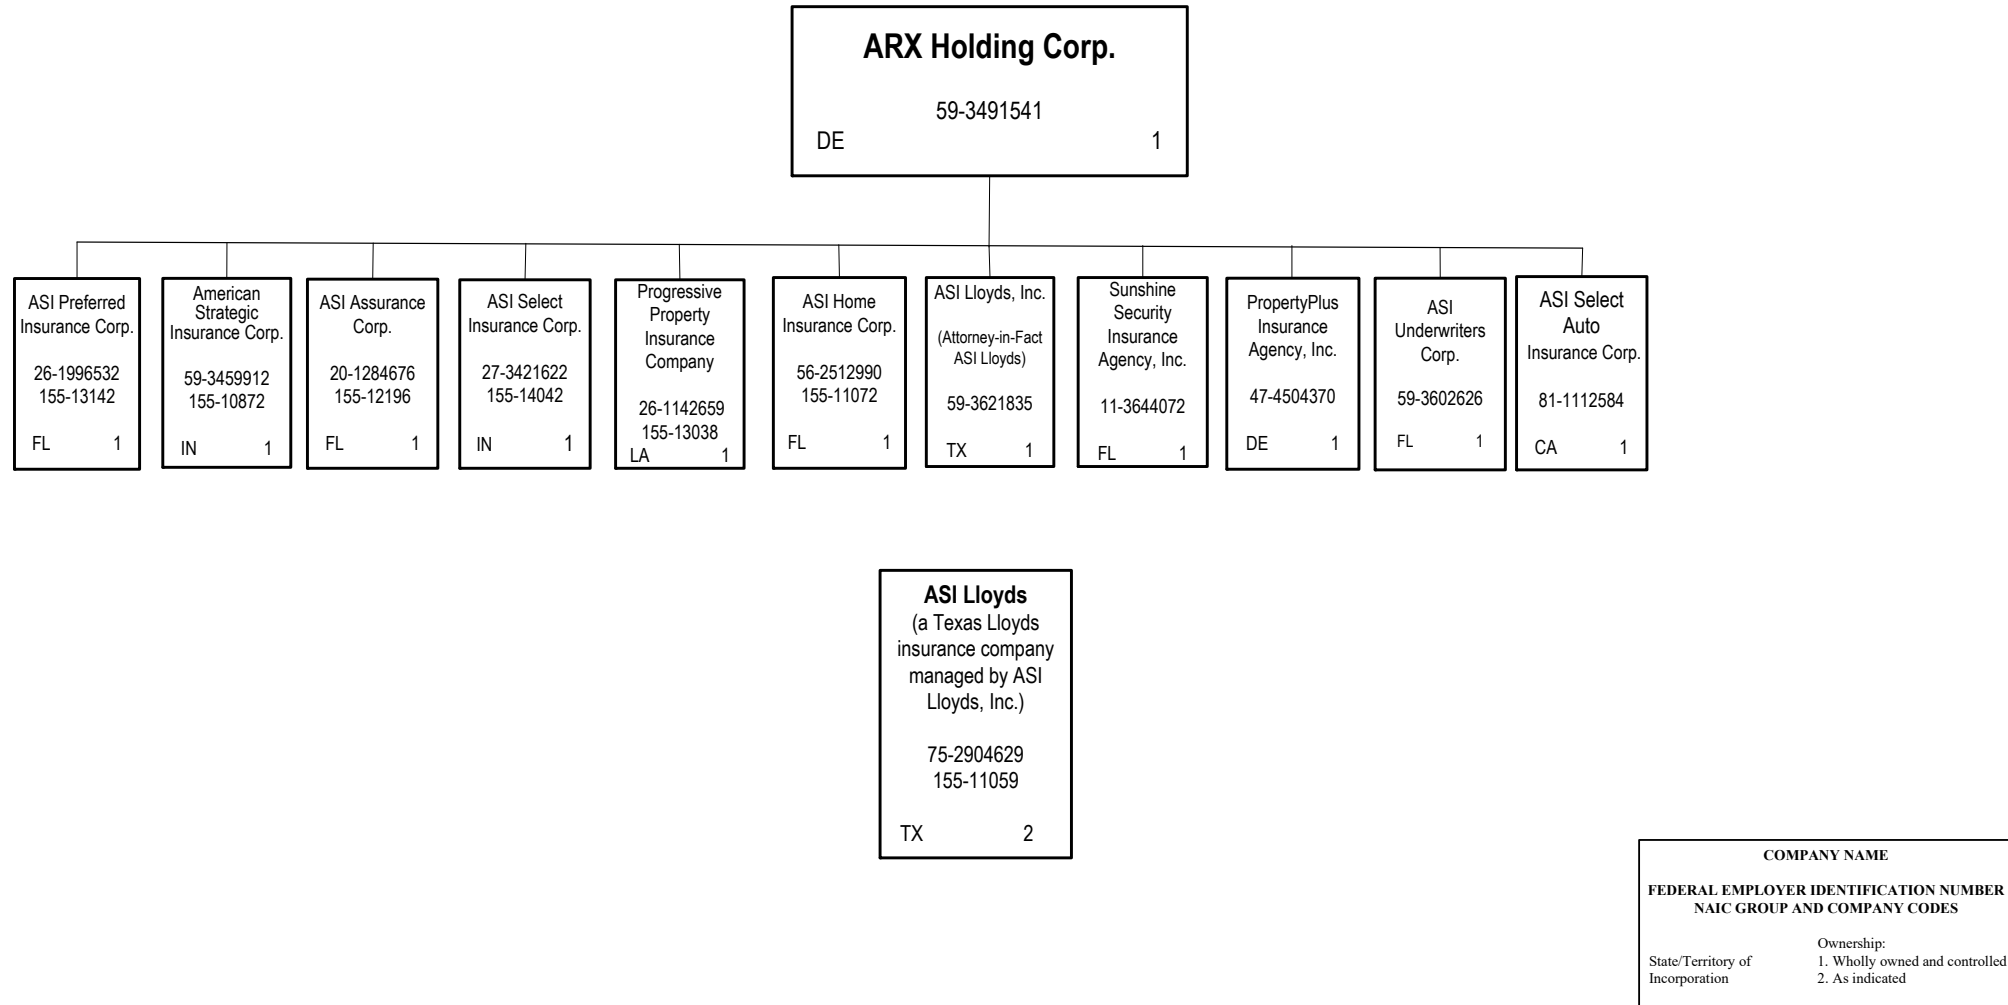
ARX Holding Corp.

59-3491541

DE 1

ASI Preferred Insurance Corp.

26-1996532
155-13142

FL 1

American Strategic Insurance Corp.

59-3459912
155-10872

IN 1

ASI Assurance Corp.

20-1284676
155-12196

FL 1

ASI Select Insurance Corp.

27-3421622
155-14042

IN 1

Progressive Property Insurance Company

26-1142659
155-13038

LA 1

ASI Home Insurance Corp.

56-2512990
155-11072

FL 1

ASI Lloyds, Inc.

(Attorney-in-Fact ASI Lloyds)

59-3621835

TX 1

Sunshine Security Insurance Agency, Inc.

11-3644072

FL 1

PropertyPlus Insurance Agency, Inc.

47-4504370

DE 1

ASI Underwriters Corp.

59-3602626

FL 1

ASI Select Auto Insurance Corp.

81-1112584

CA 1

ASI Lloyds
(a Texas Lloyds insurance company managed by ASI Lloyds, Inc.)

75-2904629
155-11059

TX 2

COMPANY NAME

FEDERAL EMPLOYER IDENTIFICATION NUMBER
NAIC GROUP AND COMPANY CODES

State/Territory of Incorporation

Ownership:
1. Wholly owned and controlled
2. As indicated